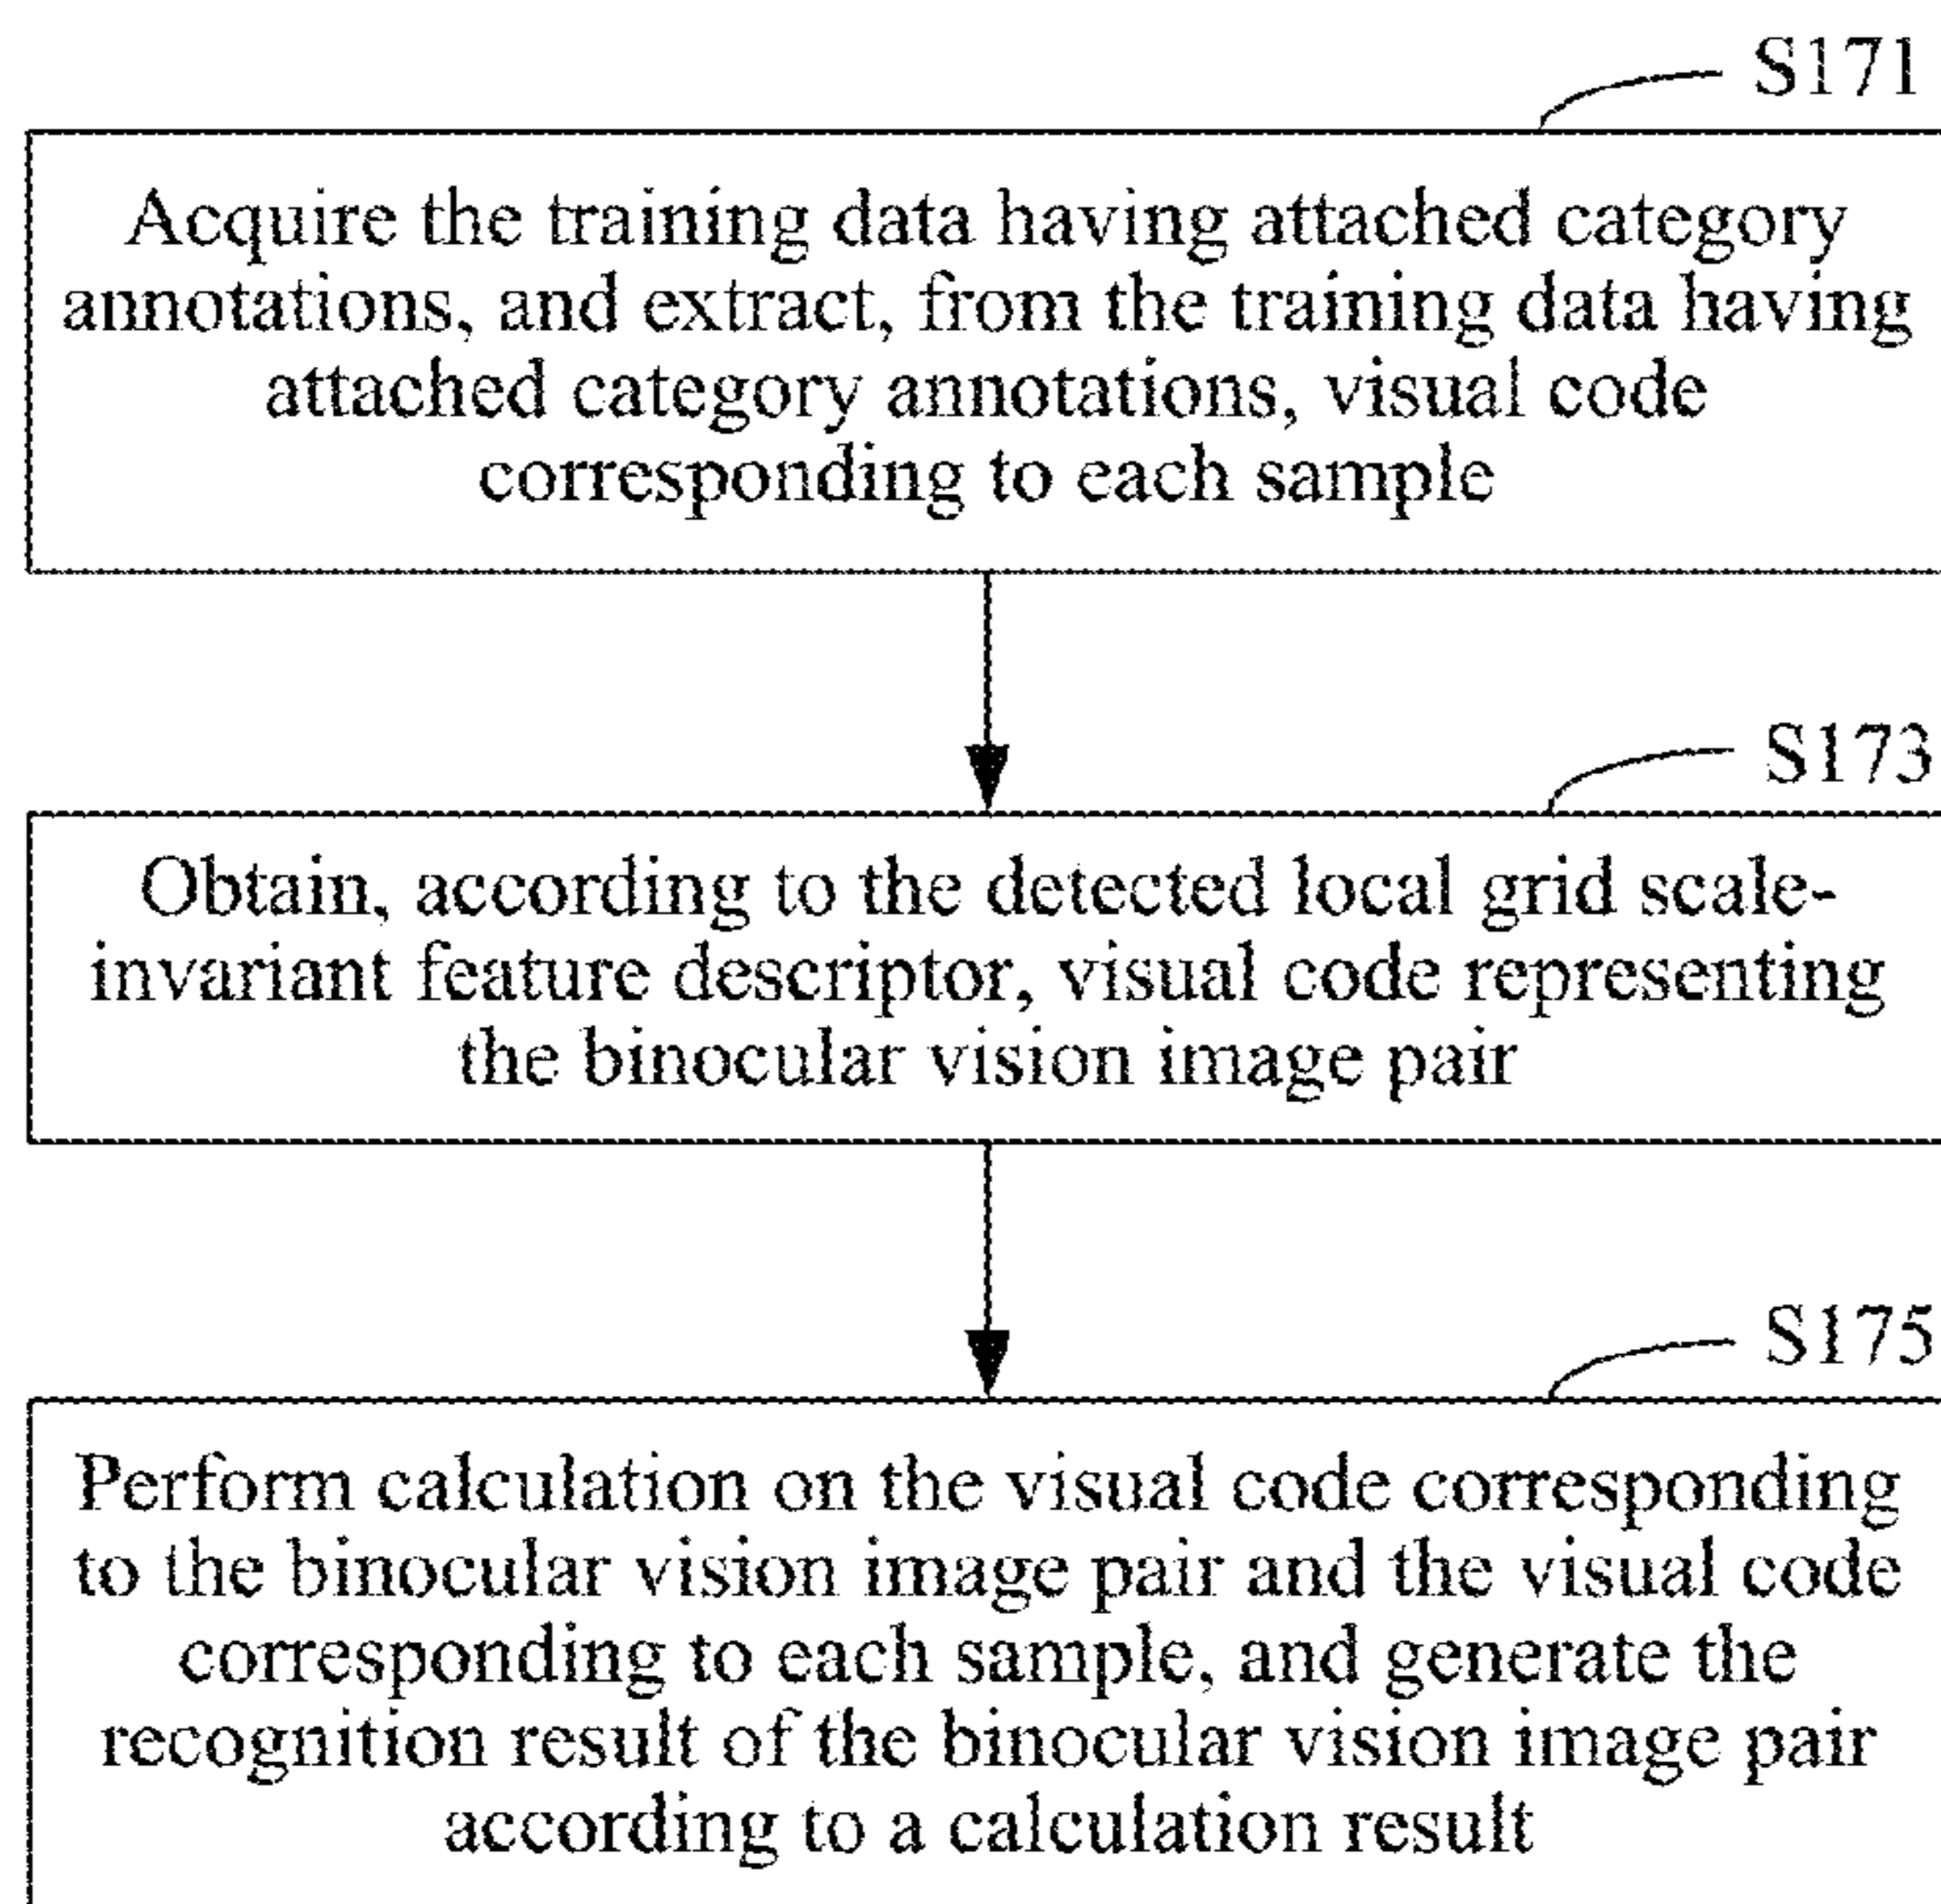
S171

Acquire the training data having attached category annotations, and extract, from the training data having attached category annotations, visual code corresponding to each sample

S173

Obtain, according to the detected local grid scale-invariant feature descriptor, visual code representing the binocular vision image pair

S175

Perform calculation on the visual code corresponding to the binocular vision image pair and the visual code corresponding to each sample, and generate the recognition result of the binocular vision image pair according to a calculation result